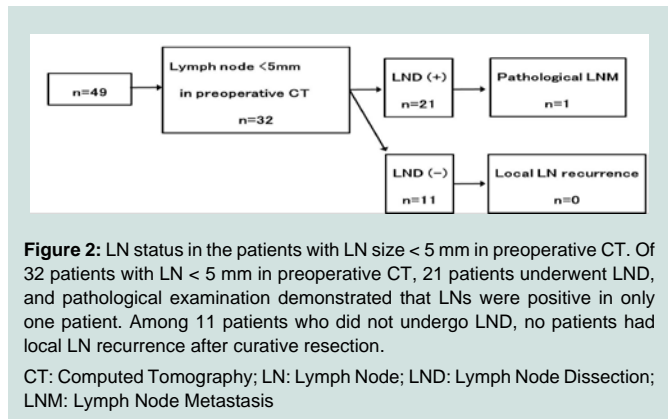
n=49

Lymph node <5mm in preoperative CT n=32

LND (+) n=21

Pathological LNM n=1

LND (−) n=11

Local LN recurrence n=0

**Figure 2:** LN status in the patients with LN size < 5 mm in preoperative CT. Of 32 patients with LN < 5 mm in preoperative CT, 21 patients underwent LND, and pathological examination demonstrated that LNs were positive in only one patient. Among 11 patients who did not undergo LND, no patients had local LN recurrence after curative resection.

CT: Computed Tomography; LN: Lymph Node; LND: Lymph Node Dissection; LNM: Lymph Node Metastasis